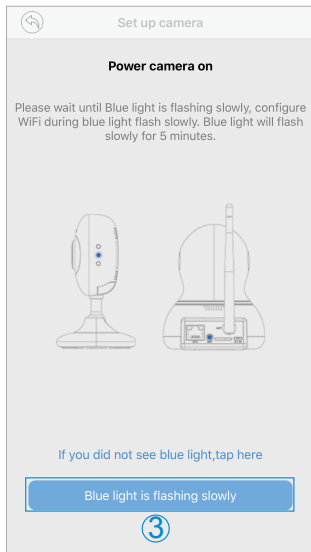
Set up camera

Power camera on

Please wait until Blue light is flashing slowly, configure WiFi during blue light flash slowly. Blue light will flash slowly for 5 minutes.

If you did not see blue light,tap here

Blue light is flashing slowly

③